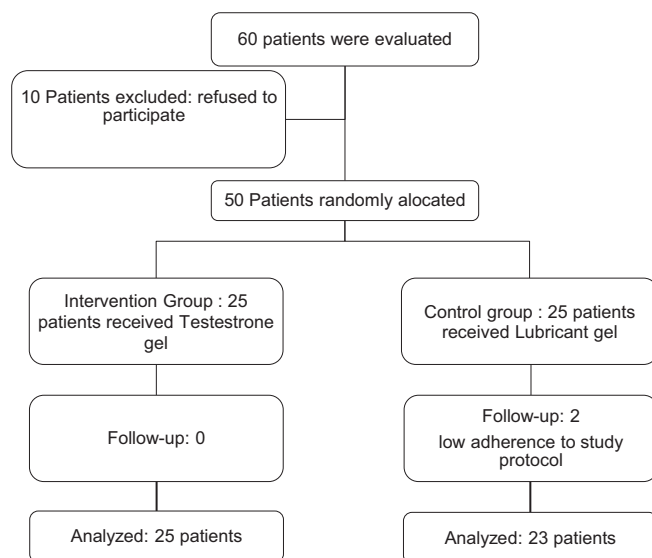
60 patients were evaluated

10 Patients excluded: refused to participate

50 Patients randomly alocated

Intervention Group : 25 patients received Testestrone gel

Control group : 25 patients received Lubricant gel

Follow-up: 0

Follow-up: 2
low adherence to study protocol

Analyzed: 25 patients

Analyzed: 23 patients